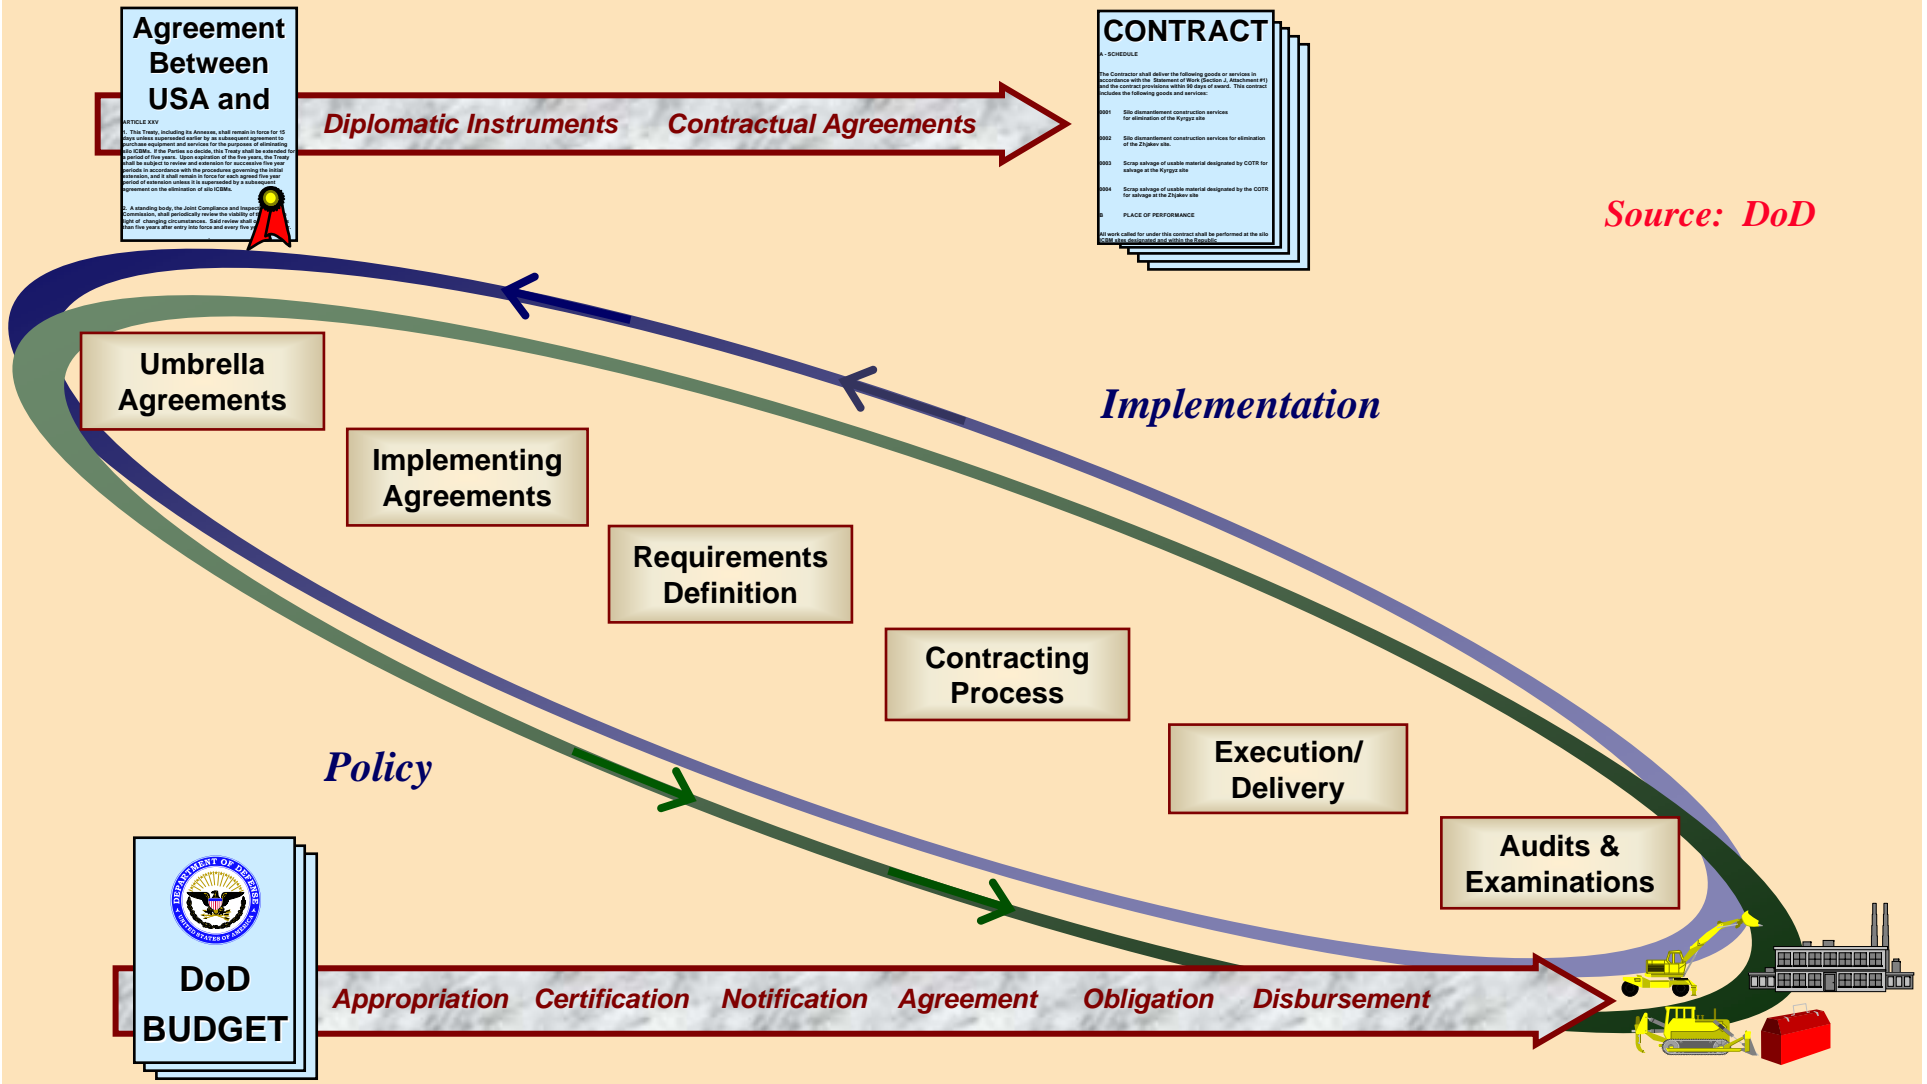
Agreement Between USA and

ARTICLE XXV

1. This Treaty, including its Annexes, shall remain in force for 15 days unless superseded earlier by a subsequent agreement to purchase equipment and services for the purposes of eliminating silo ICBMs. If the Parties so decide, this Treaty shall be extended for a period of five years. Upon expiration of the five years, the Treaty shall be subject to review and extension for successive five year periods in accordance with the procedures governing the initial extension, and it shall remain in force for each agreed five year period of extension unless it is superseded by a subsequent agreement on the elimination of silo ICBMs.

2. A standing body, the Joint Compliance and Inspect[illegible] Commission, shall periodically review the viability of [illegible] light of changing circumstances. Said review shall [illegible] than five years after entry into force and every five y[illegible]

Diplomatic Instruments Contractual Agreements

CONTRACT

A - SCHEDULE

The Contractor shall deliver the following goods or services in accordance with the Statement of Work (Section J, Attachment #1) and the contract provisions within 90 days of award. This contract includes the following goods and services:

0001 Silo dismantlement construction services for elimination of the Kyrgyz site

0002 Silo dismantlement construction services for elimination of the Zhjakev site.

0003 Scrap salvage of usable material designated by COTR for salvage at the Kyrgyz site

0004 Scrap salvage of usable material designated by the COTR for salvage at the Zhjakev site

B PLACE OF PERFORMANCE

All work called for under this contract shall be performed at the silo ICBM sites designated and within the Republic

Source: DoD

Implementation

Umbrella Agreements

Implementing Agreements

Requirements Definition

Contracting Process

Execution/ Delivery

Audits & Examinations

Policy

DEPARTMENT OF DEFENSE UNITED STATES OF AMERICA

DoD BUDGET

Appropriation Certification Notification Agreement Obligation Disbursement